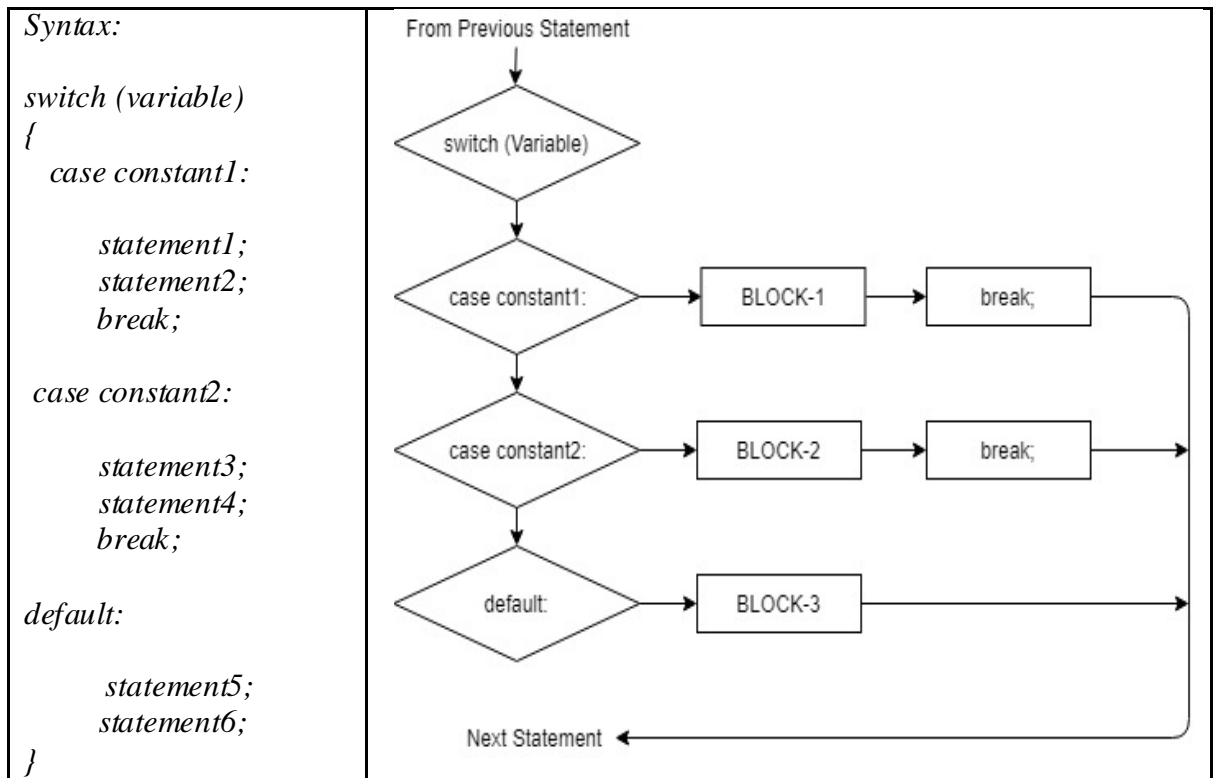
| Syntax:<br><br>switch (variable)<br>{<br>case constant1:<br><br>statement1;<br>statement2;<br>break;<br><br>case constant2:<br><br>statement3;<br>statement4;<br>break;<br><br>default:<br><br>statement5;<br>statement6;<br>} | From Previous Statement<br>switch (Variable)<br>case constant1:<br>BLOCK-1<br>break;<br>case constant2:<br>BLOCK-2<br>break;<br>default:<br>BLOCK-3<br>Next Statement |
|---|---|